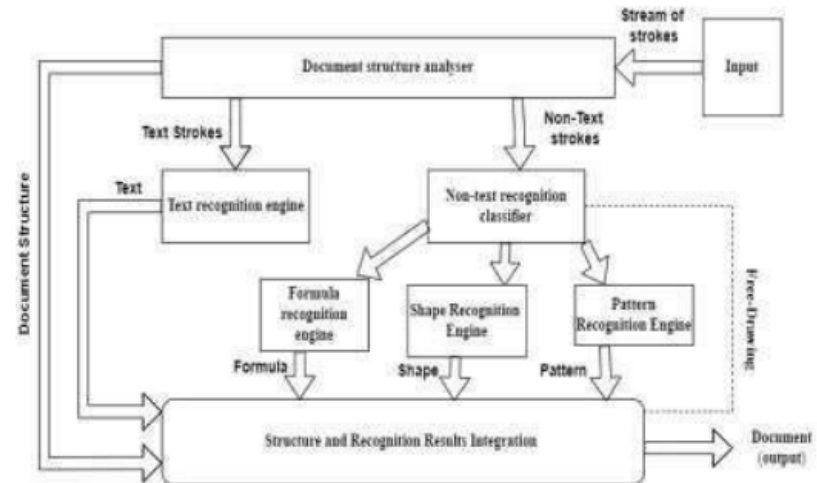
Stream of strokes

Input

Document structure analyser

Text Strokes

Non-Text strokes

Document Structure

Text

Text recognition engine

Non-text recognition classifier

Free-Drawing

Formula recognition engine

Shape Recognition Engine

Pattern Recognition Engine

Formula

Shape

Pattern

Structure and Recognition Results Integration

Document (output)